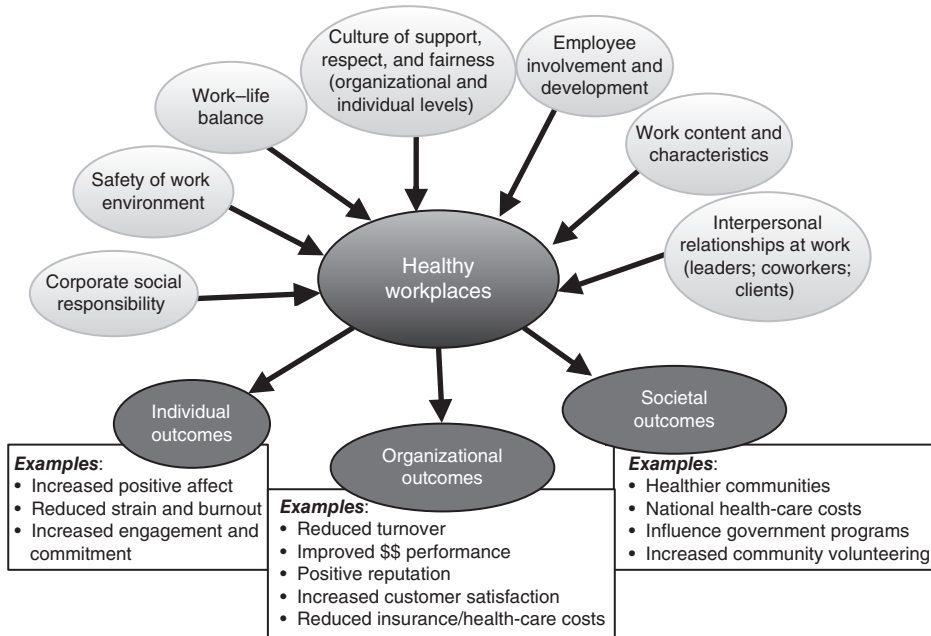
Culture of support, respect, and fairness (organizational and individual levels)

Employee involvement and development

Work–life balance

Work content and characteristics

Safety of work environment

Interpersonal relationships at work (leaders; coworkers; clients)

Corporate social responsibility

Healthy workplaces

Individual outcomes

Organizational outcomes

Societal outcomes

***Examples***:
• Increased positive affect
• Reduced strain and burnout
• Increased engagement and commitment

***Examples***:
• Reduced turnover
• Improved $\$\$$ performance
• Positive reputation
• Increased customer satisfaction
• Reduced insurance/health-care costs

***Examples***:
• Healthier communities
• National health-care costs
• Influence government programs
• Increased community volunteering